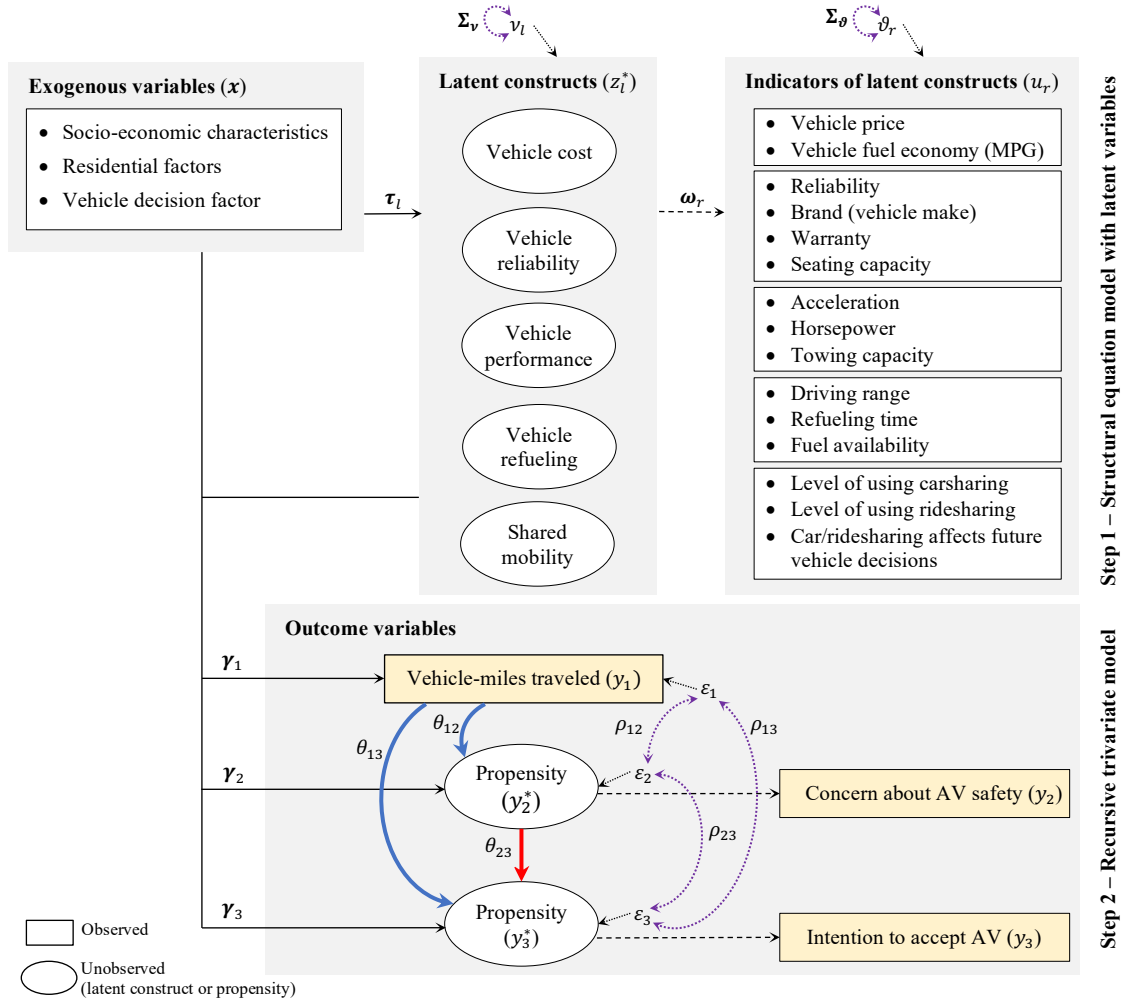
$\boldsymbol{\Sigma_\nu}$ $\nu_l$

$\boldsymbol{\Sigma_\vartheta}$ $\vartheta_r$

**Exogenous variables ($\boldsymbol{x}$)**

- Socio-economic characteristics
- Residential factors
- Vehicle decision factor

$\boldsymbol{\tau}_l$

**Latent constructs ($z_l^*$)**

Vehicle cost

Vehicle reliability

Vehicle performance

Vehicle refueling

Shared mobility

$\boldsymbol{\omega}_r$

**Indicators of latent constructs ($u_r$)**

- Vehicle price
- Vehicle fuel economy (MPG)

- Reliability
- Brand (vehicle make)
- Warranty
- Seating capacity

- Acceleration
- Horsepower
- Towing capacity

- Driving range
- Refueling time
- Fuel availability

- Level of using carsharing
- Level of using ridesharing
- Car/ridesharing affects future vehicle decisions

**Step 1 – Structural equation model with latent variables**

**Outcome variables**

$\boldsymbol{\gamma}_1$

Vehicle-miles traveled ($y_1$)

$\varepsilon_1$

$\theta_{12}$

$\theta_{13}$

$\rho_{12}$

$\rho_{13}$

$\boldsymbol{\gamma}_2$

Propensity ($y_2^*$)

$\varepsilon_2$

Concern about AV safety ($y_2$)

$\theta_{23}$

$\rho_{23}$

$\boldsymbol{\gamma}_3$

Propensity ($y_3^*$)

$\varepsilon_3$

Intention to accept AV ($y_3$)

**Step 2 – Recursive trivariate model**

Observed

Unobserved (latent construct or propensity)